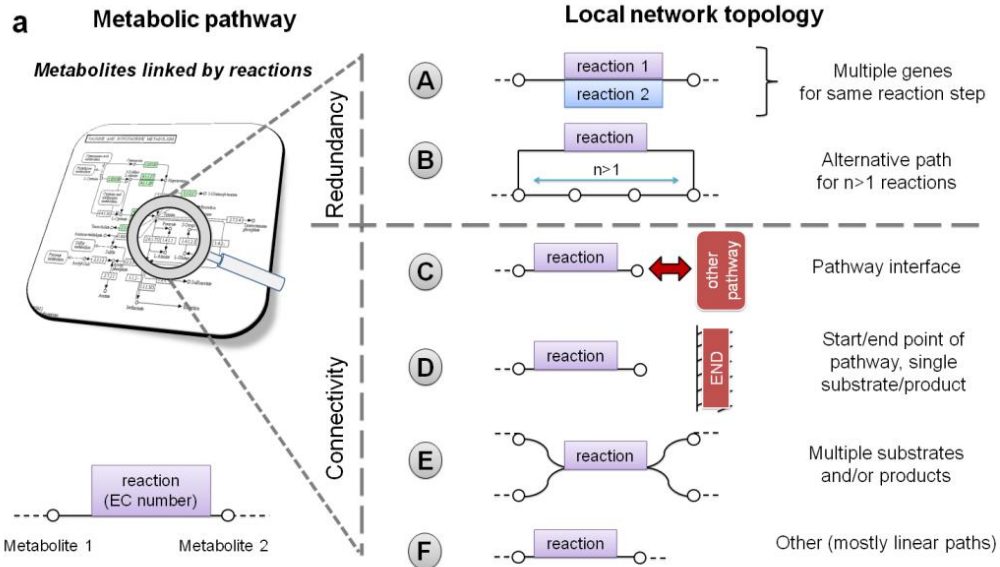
a Metabolic pathway

Metabolites linked by reactions

reaction (EC number)

Metabolite 1 Metabolite 2

Local network topology

Redundancy

A reaction 1 reaction 2 Multiple genes for same reaction step

B reaction n>1 Alternative path for n>1 reactions

Connectivity

C reaction other pathway Pathway interface

D reaction END Start/end point of pathway, single substrate/product

E reaction Multiple substrates and/or products

F reaction Other (mostly linear paths)